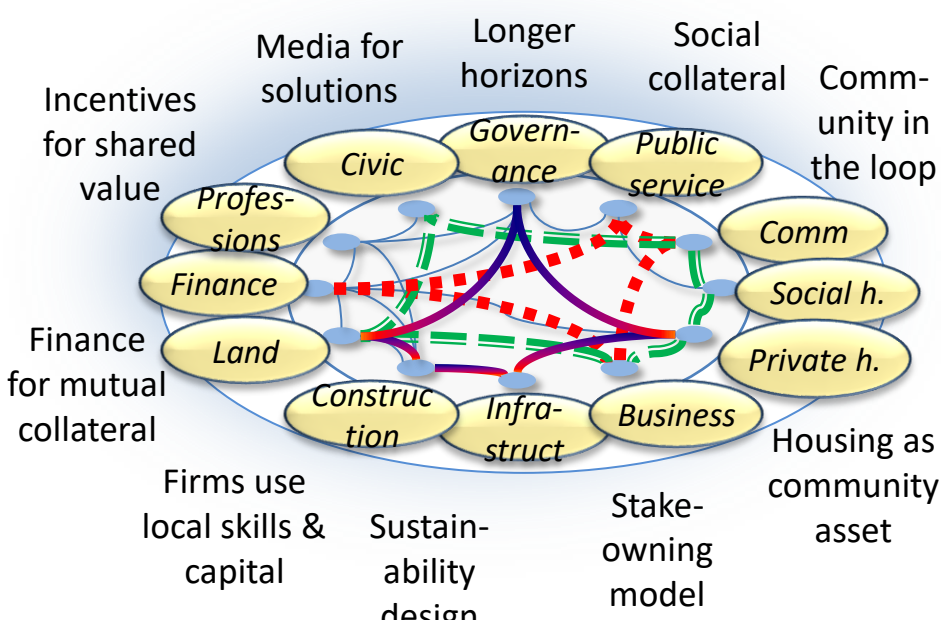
Media for solutions

Longer horizons

Social collateral

Community in the loop

Incentives for shared value

Civic

Governance

Public service

Professions

Comm

Finance

Social h.

Land

Private h.

Construction

Infrastruct

Business

Finance for mutual collateral

Housing as community asset

Firms use local skills & capital

Sustainability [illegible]

Stakeowning model